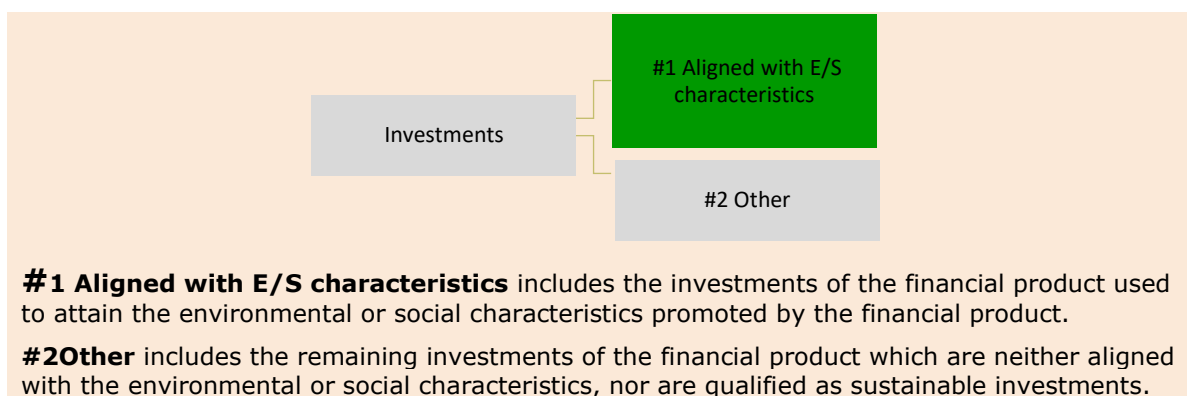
Investments

#1 Aligned with E/S characteristics

#2 Other

**#1 Aligned with E/S characteristics** includes the investments of the financial product used to attain the environmental or social characteristics promoted by the financial product.

**#2Other** includes the remaining investments of the financial product which are neither aligned with the environmental or social characteristics, nor are qualified as sustainable investments.